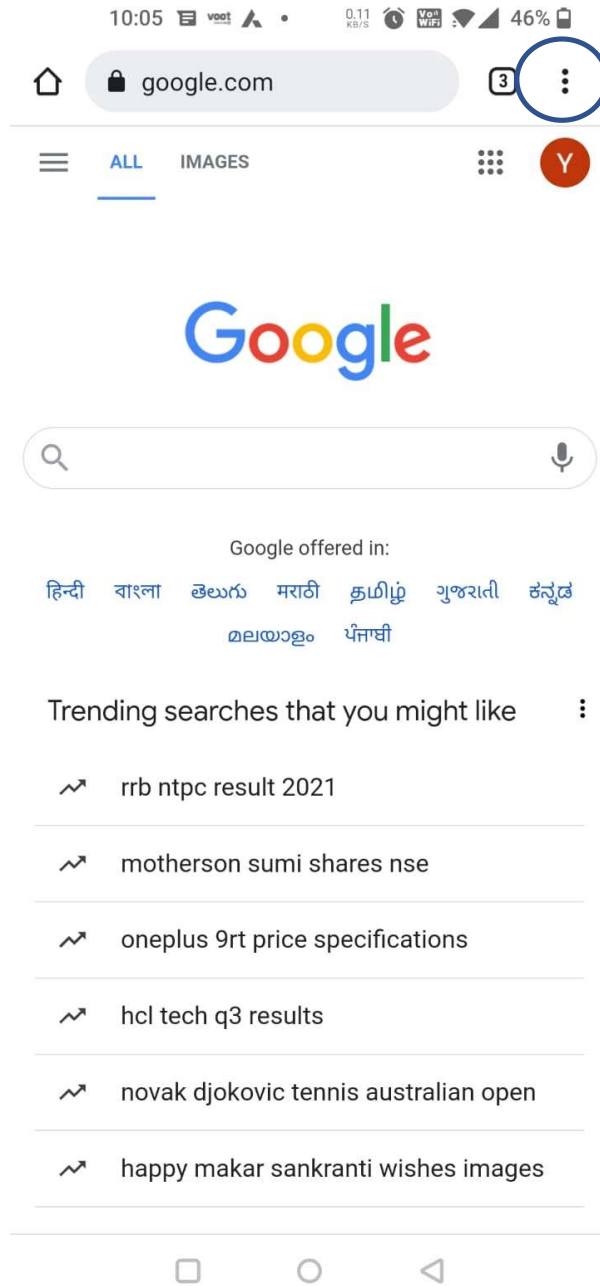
10:05 voot 0.11 KB/S Vo WiFi 46%

google.com 3

ALL IMAGES Y

Google

Google offered in:

हिन्दी বাংলা తెలుగు मराठी தமிழ் ગુજરાતી ಕನ್ನಡ മലയാളം ਪੰਜਾਬੀ

Trending searches that you might like

rrb ntpc result 2021

motherson sumi shares nse

oneplus 9rt price specifications

hcl tech q3 results

novak djokovic tennis australian open

happy makar sankranti wishes images